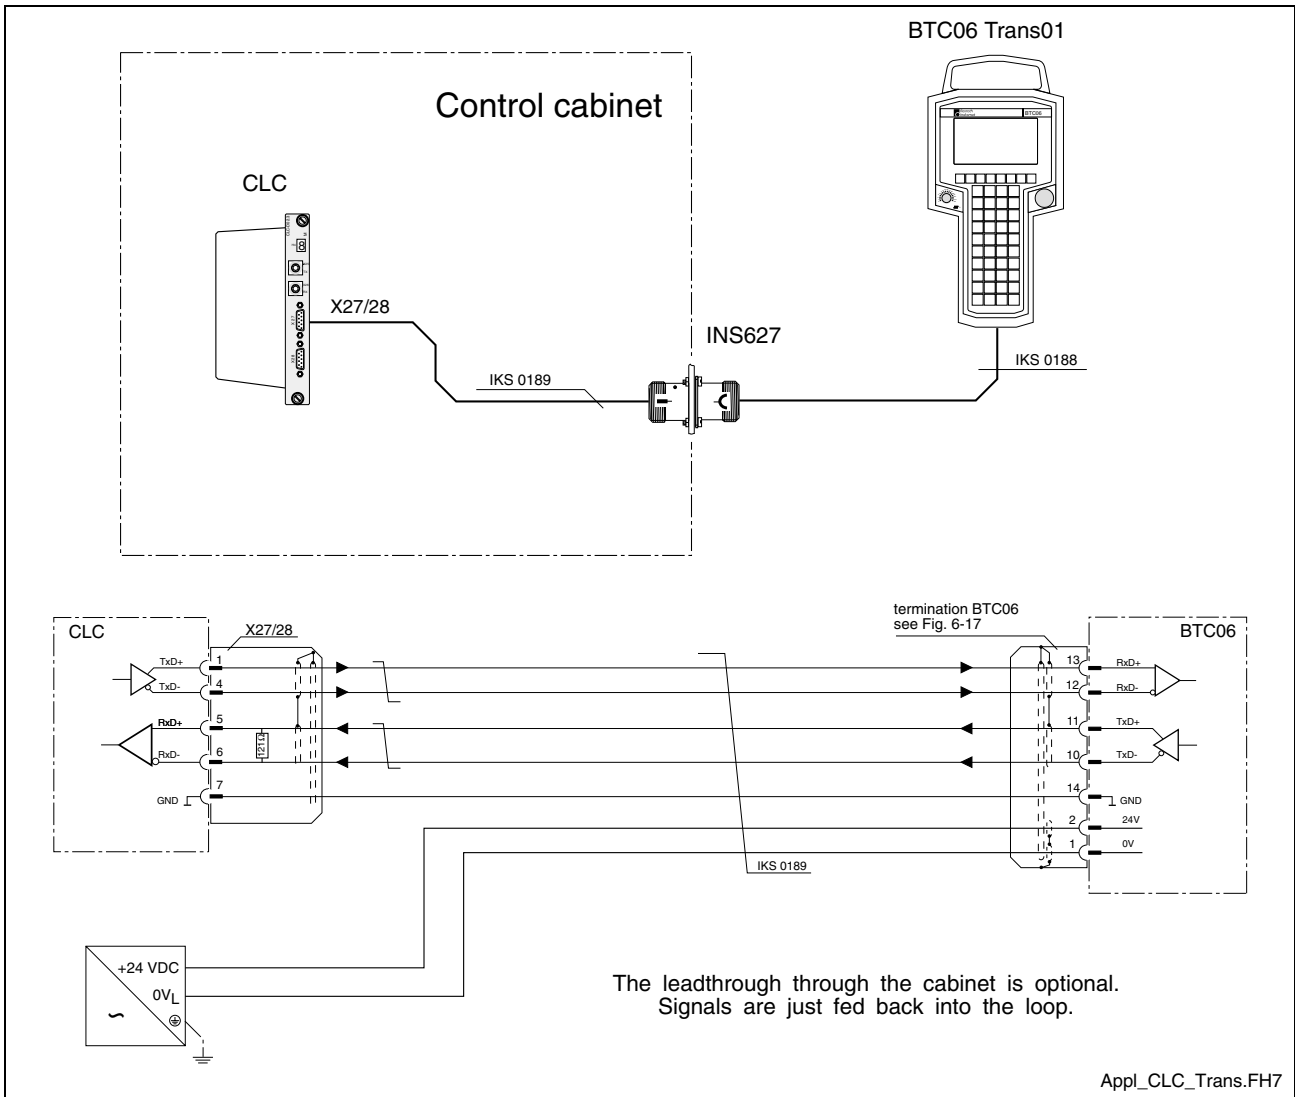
BTC06 Trans01

Control cabinet

CLC

X27/28

INS627

IKS 0189

IKS 0188

termination BTC06
see Fig. 6-17

CLC

X27/28

BTC06

TxD+
1
TxD-
4
RxD+
5
RxD-
6
7
GND

121Ω

13
RxD+
12
RxD-
11
TxD+
10
TxD-
14
GND
2
24V
1
0V

IKS 0189

+24 VDC
$0V_L$

The leadthrough through the cabinet is optional.
Signals are just fed back into the loop.

Appl_CLC_Trans.FH7